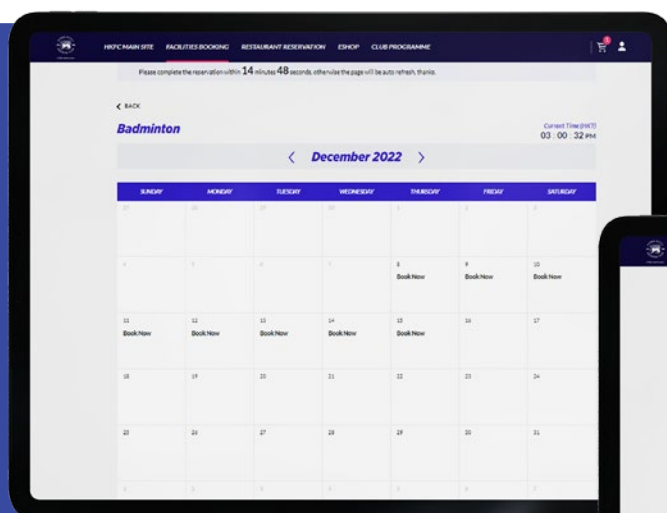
HKFC MAIN SITE FACILITIES BOOKING RESTAURANT RESERVATION ESHOP CLUB PROGRAMME

Please complete the reservation within 14 minutes 48 seconds, otherwise the page will be auto refresh, thanks.

< BACK

Badminton

Current Time (HKT)
03 : 00 : 32 PM

< December 2022 >

| SUNDAY | MONDAY | TUESDAY | WEDNESDAY | THURSDAY | FRIDAY | SATURDAY |
|---|---|---|---|---|---|---|
| 27 | 28 | 29 | 30 | 1 | 2 | 3 |
| 4 | 5 | 6 | 7 | 8 Book Now | 9 Book Now | 10 Book Now |
| 11 Book Now | 12 Book Now | 13 Book Now | 14 Book Now | 15 Book Now | 16 | 17 |
| 18 | 19 | 20 | 21 | 22 | 23 | 24 |
| 25 | 26 | 27 | 28 | 29 | 30 | 31 |